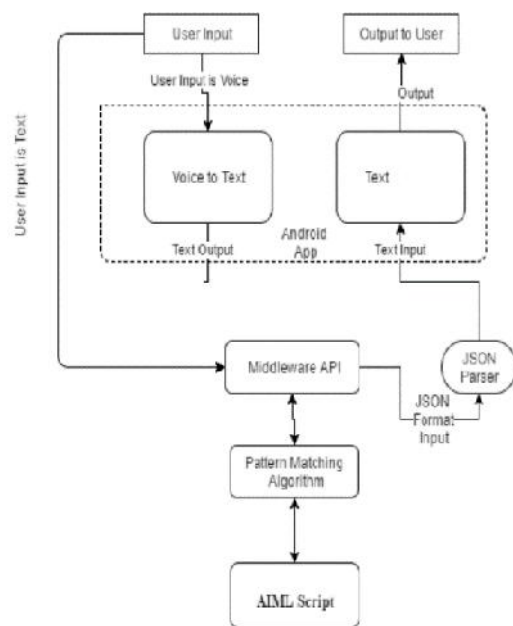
User Input

Output to User

User Input is Text

User Input is Voice

Output

Voice to Text

Text

Text Output

Android App

Text Input

Middleware API

JSON Parser

JSON Format Input

Pattern Matching Algorithm

AIML Script